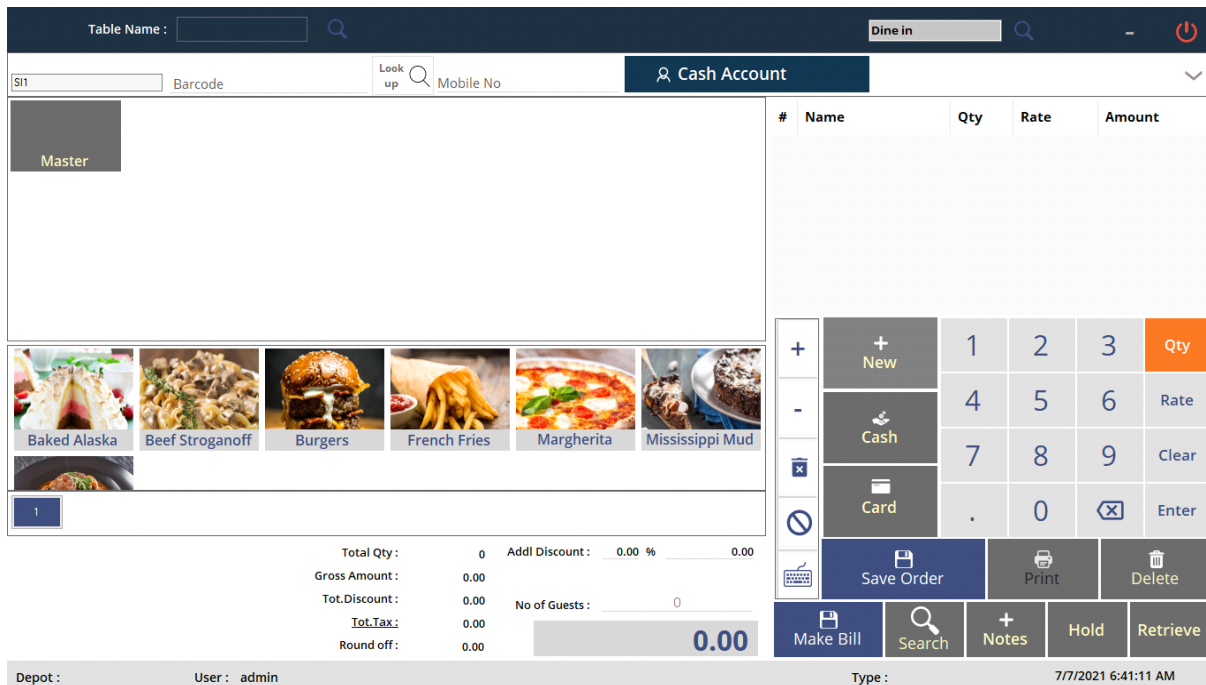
Table Name :

Dine in

SI1 Barcode

Look up Mobile No

Cash Account

Master

| # | Name | Qty | Rate | Amount |
|---|---|---|---|---|

Baked Alaska
Beef Stroganoff
Burgers
French Fries
Margherita
Mississippi Mud

1

+
-

New
Cash
Card

1 2 3 Qty
4 5 6 Rate
7 8 9 Clear
. 0 Enter

Total Qty : 0
Gross Amount : 0.00
Tot.Discount : 0.00
Tot.Tax : 0.00
Round off : 0.00

Addl Discount : 0.00 % 0.00

No of Guests : 0

0.00

Save Order
Print
Delete

Make Bill
Search
Notes
Hold
Retrieve

Depot :
User : admin
Type :
7/7/2021 6:41:11 AM